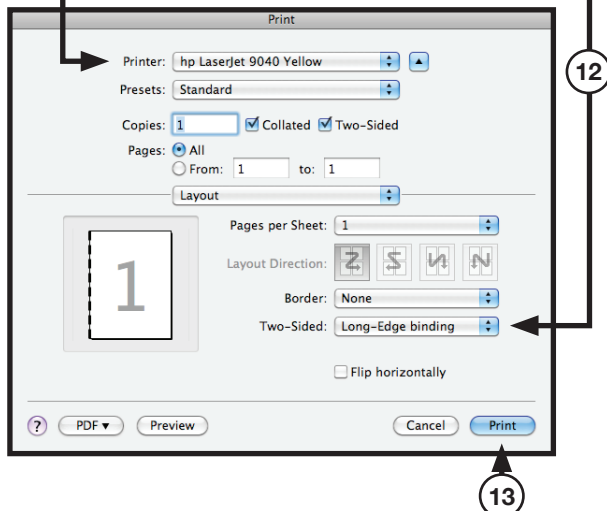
Print

Printer: hp LaserJet 9040 Yellow

Presets: Standard

Copies: 1 Collated Two-Sided

Pages: All

From: 1 to: 1

Layout

1

Pages per Sheet: 1

Layout Direction:

Border: None

Two-Sided: Long-Edge binding

Flip horizontally

?

PDF ▾

Preview

Cancel

Print

12

13